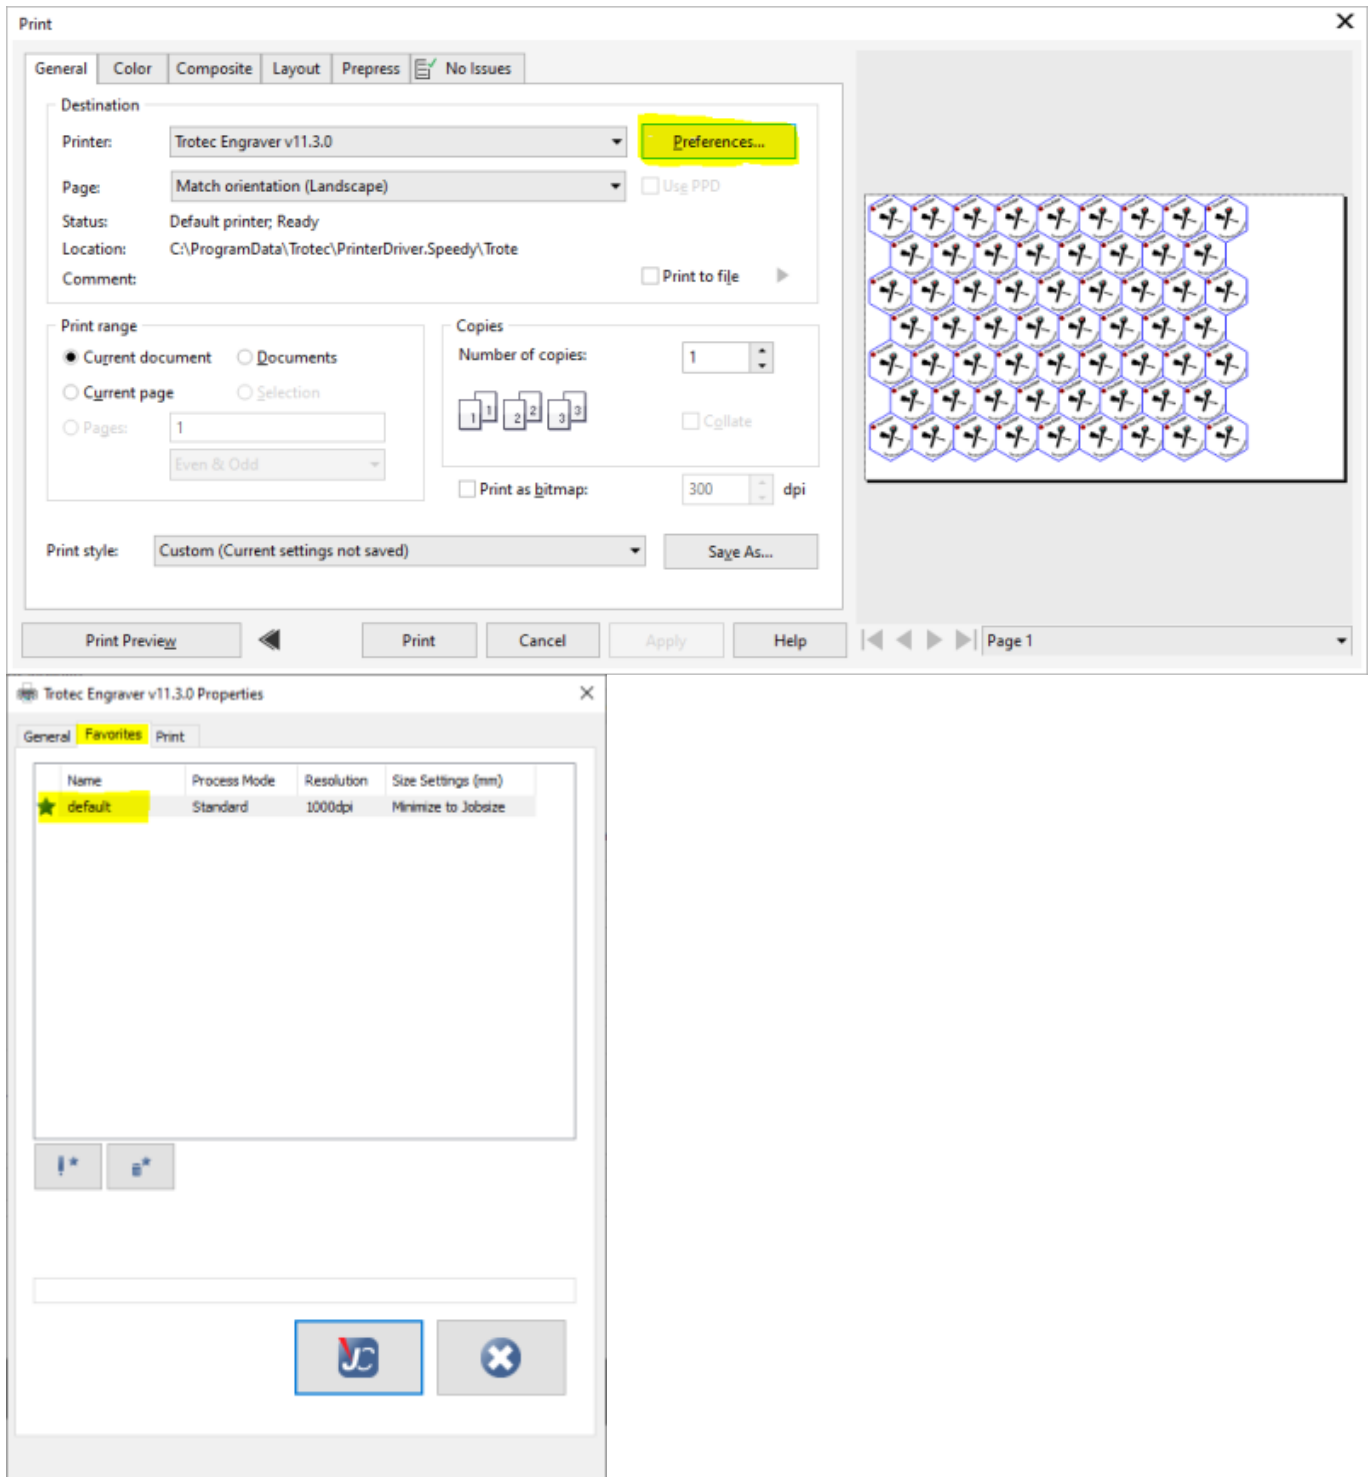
Print

General | Color | Composite | Layout | Prepress | No Issues

Destination

Printer: Trotec Engraver v11.3.0

Preferences...

Page: Match orientation (Landscape)

Use PPD

Status: Default printer; Ready

Location: C:\ProgramData\Trotec\PrinterDriver.Speedy\Trote

Comment:

Print to file

Print range

Current document

Documents

Current page

Selection

Pages: 1

Even & Odd

Copies

Number of copies: 1

Collate

Print as bitmap: 300 dpi

Print style: Custom (Current settings not saved)

Save As...

Print Preview

Print

Cancel

Apply

Help

Page 1

Trotec Engraver v11.3.0 Properties

General | Favorites | Print

| Name | Process Mode | Resolution | Size Settings (mm) |
|---|---|---|---|
| default | Standard | 1000dpi | Minimize to Jobsize |